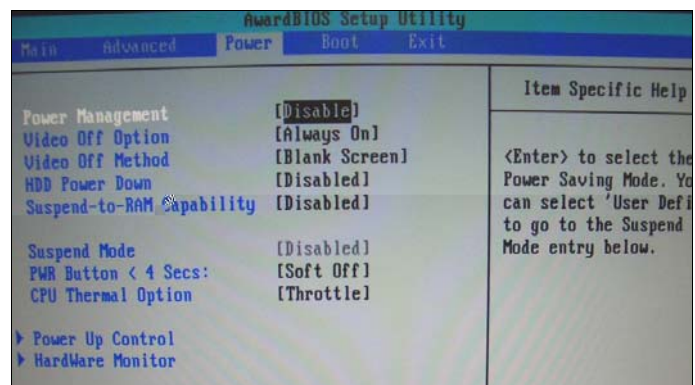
AwardBIOS Setup Utility

Main Advanced Power Boot Exit

Power Management [Disable]
Video Off Option [Always On]
Video Off Method [Blank Screen]
HDD Power Down [Disabled]
Suspend-to-RAM Capability [Disabled]

Suspend Mode [Disabled]
PWR Button < 4 Secs: [Soft Off]
CPU Thermal Option [Throttle]

▸ Power Up Control
▸ HardWare Monitor

Item Specific Help

<Enter> to select the Power Saving Mode. Yo can select 'User Defi to go to the Suspend Mode entry below.